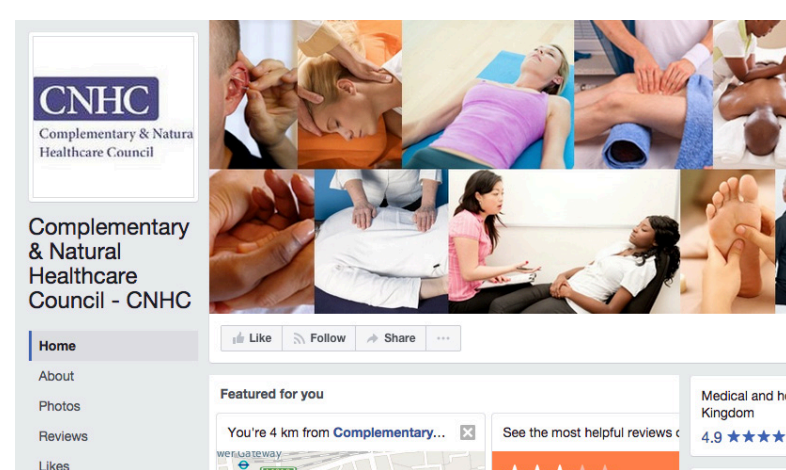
CNHC
Complementary & Natura
Healthcare Council

Complementary & Natural Healthcare Council - CNHC

Home
About
Photos
Reviews
Likes

Like
Follow
Share
···

Featured for you

You're 4 km from Complementary...

See the most helpful reviews c

wer Gateway

Medical and h
Kingdom
4.9 ★★★★